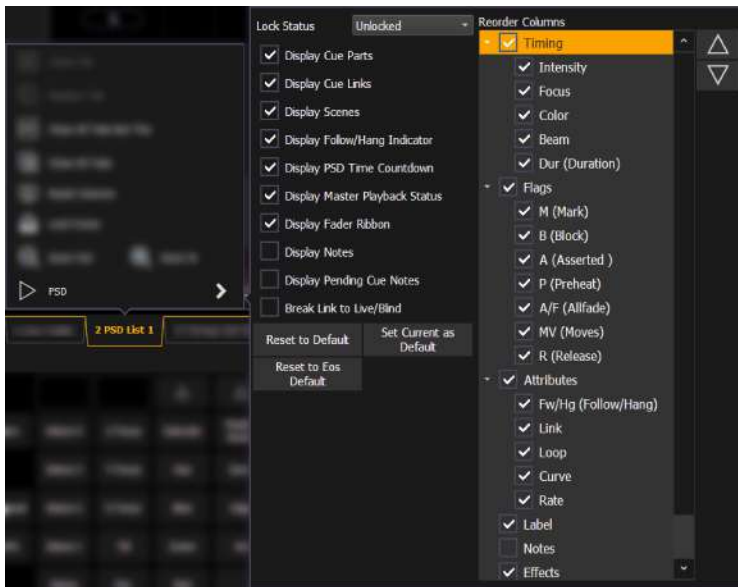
PSD

2 PSD List 1

Lock Status
Unlocked

Display Cue Parts
Display Cue Links
Display Scenes
Display Follow/Hang Indicator
Display PSD Time Countdown
Display Master Playback Status
Display Fader Ribbon
Display Notes
Display Pending Cue Notes
Break Link to Live/Blind

Reset to Default
Set Current as Default
Reset to Eos Default

Reorder Columns
Timing
Intensity
Focus
Color
Beam
Dur (Duration)
Flags
M (Mark)
B (Block)
A (Asserted )
P (Preheat)
A/F (Allfade)
MV (Moves)
R (Release)
Attributes
Fw/Hg (Follow/Hang)
Link
Loop
Curve
Rate
Label
Notes
Effects